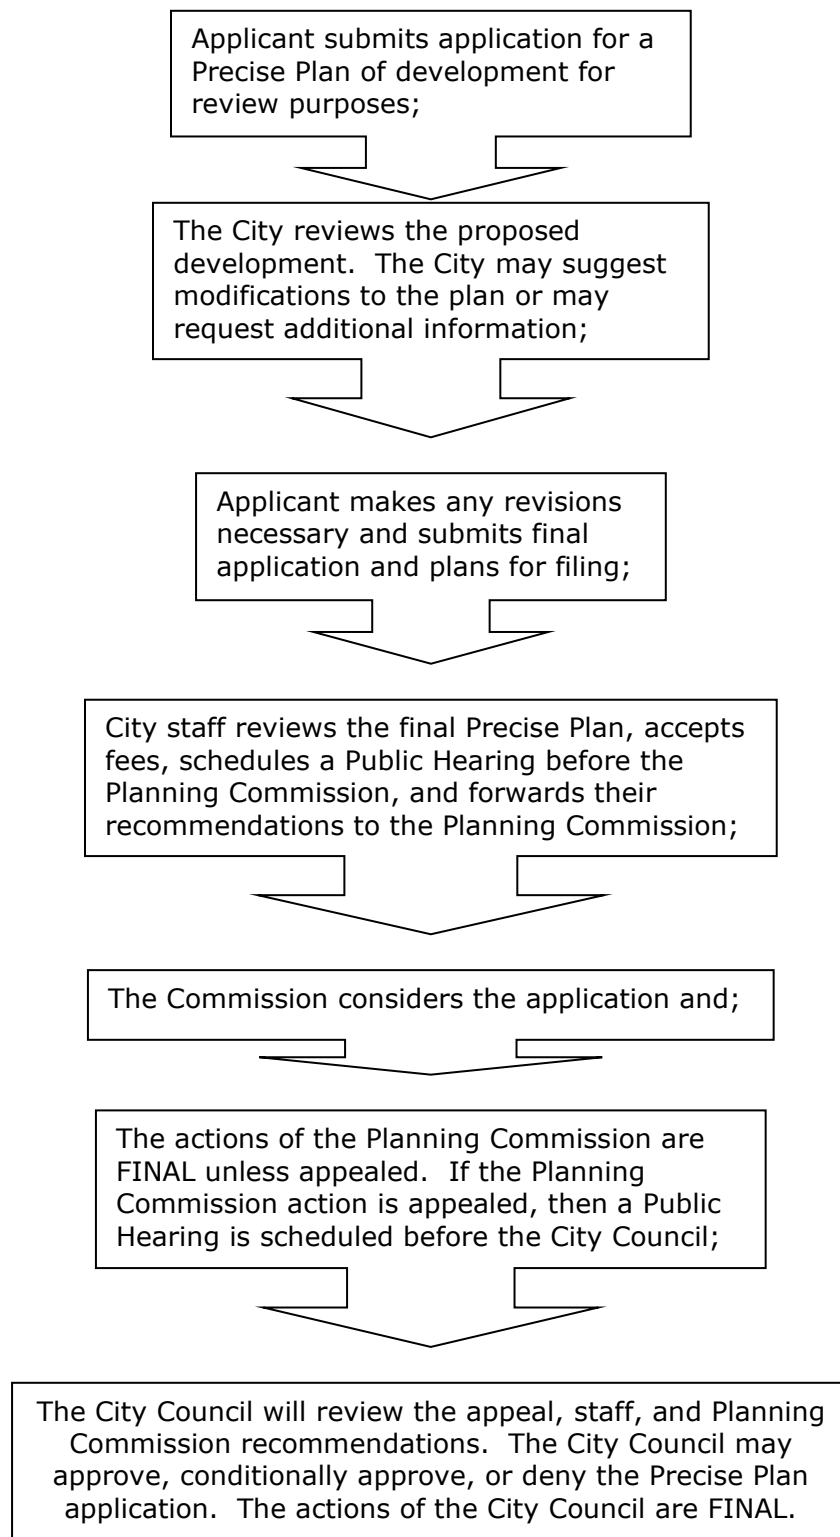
Applicant submits application for a Precise Plan of development for review purposes;

The City reviews the proposed development. The City may suggest modifications to the plan or may request additional information;

Applicant makes any revisions necessary and submits final application and plans for filing;

City staff reviews the final Precise Plan, accepts fees, schedules a Public Hearing before the Planning Commission, and forwards their recommendations to the Planning Commission;

The Commission considers the application and;

The actions of the Planning Commission are FINAL unless appealed. If the Planning Commission action is appealed, then a Public Hearing is scheduled before the City Council;

The City Council will review the appeal, staff, and Planning Commission recommendations. The City Council may approve, conditionally approve, or deny the Precise Plan application. The actions of the City Council are FINAL.